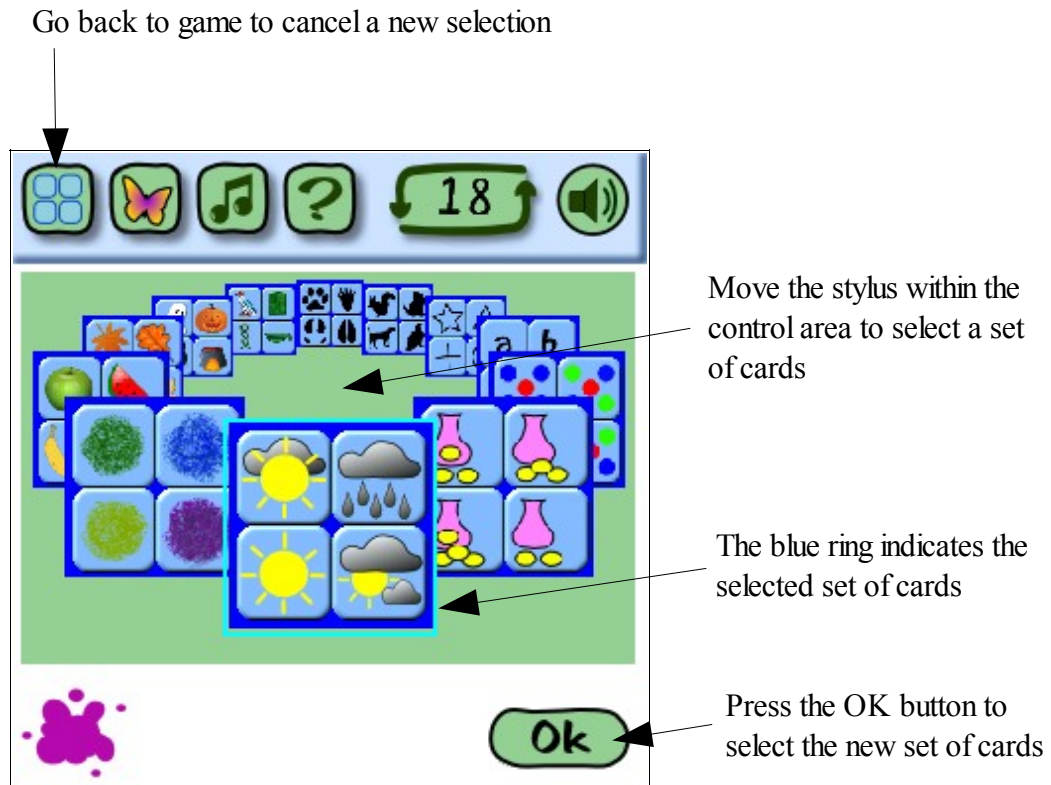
Go back to game to cancel a new selection

18

Move the stylus within the control area to select a set of cards

a b

The blue ring indicates the selected set of cards

Ok

Press the OK button to select the new set of cards